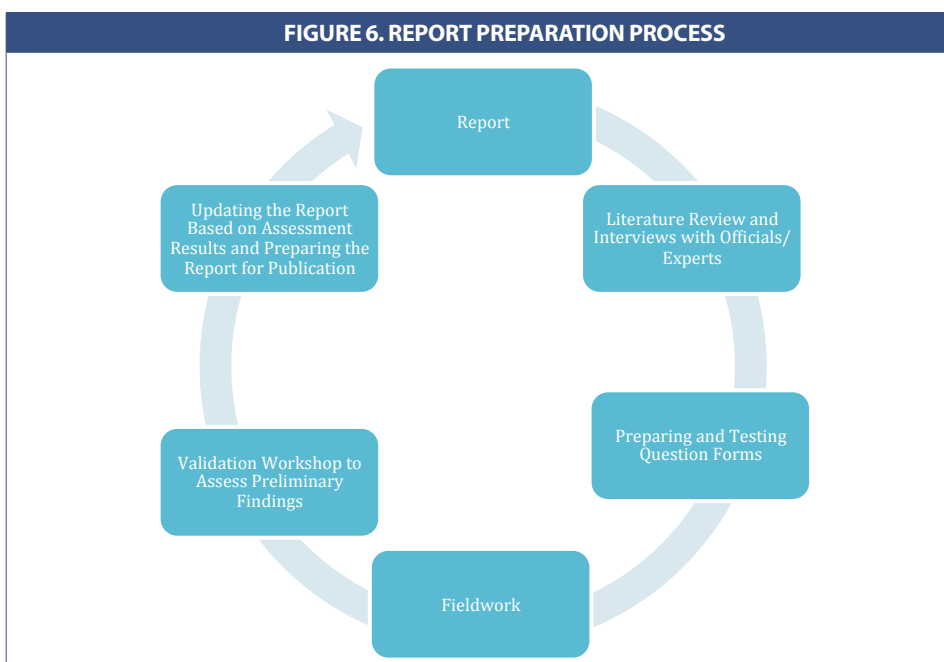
FIGURE 6. REPORT PREPARATION PROCESS

Report

Literature Review and Interviews with Officials/ Experts

Preparing and Testing Question Forms

Fieldwork

Validation Workshop to Assess Preliminary Findings

Updating the Report Based on Assessment Results and Preparing the Report for Publication